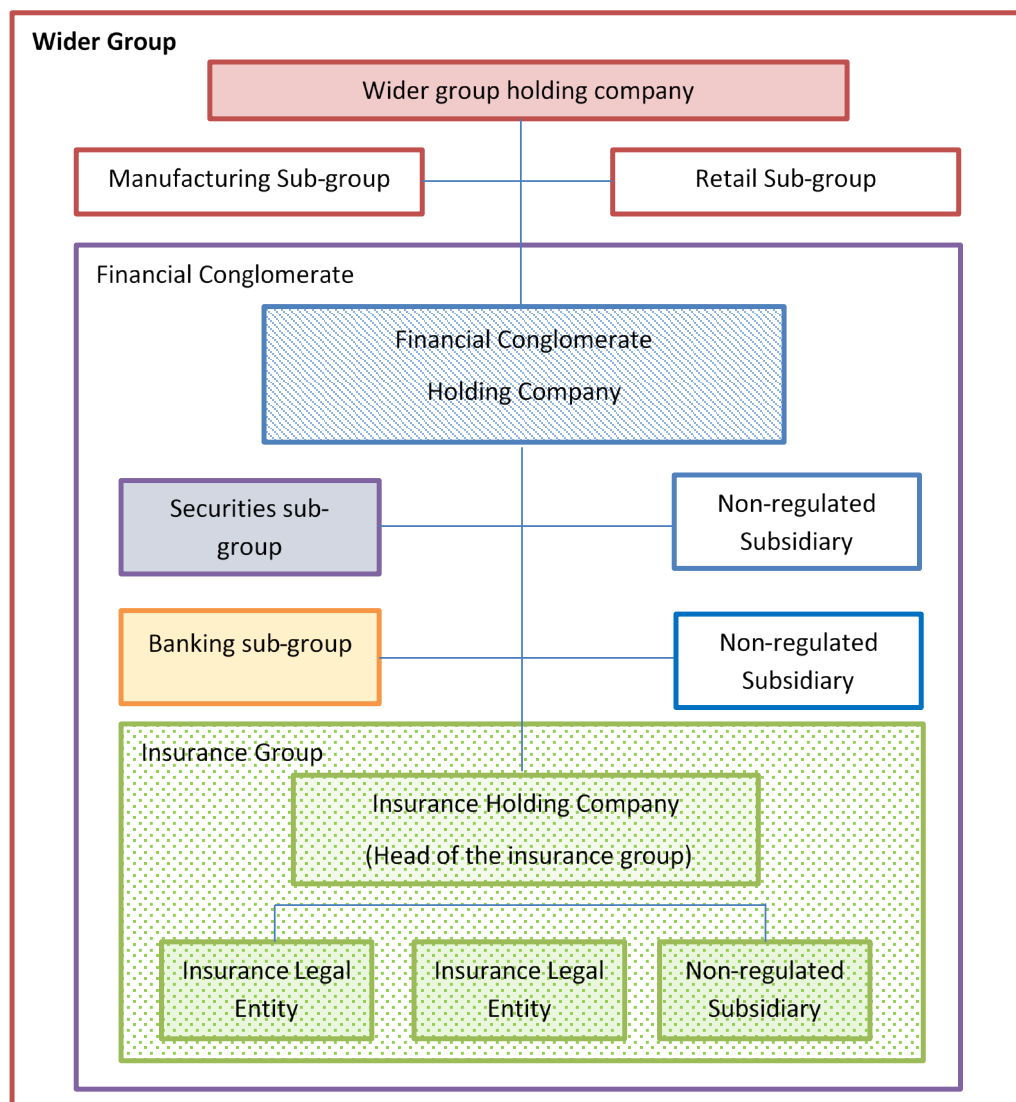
Wider Group

Wider group holding company

Manufacturing Sub-group

Retail Sub-group

Financial Conglomerate

Financial Conglomerate Holding Company

Securities sub-group

Non-regulated Subsidiary

Banking sub-group

Non-regulated Subsidiary

Insurance Group

Insurance Holding Company (Head of the insurance group)

Insurance Legal Entity

Insurance Legal Entity

Non-regulated Subsidiary